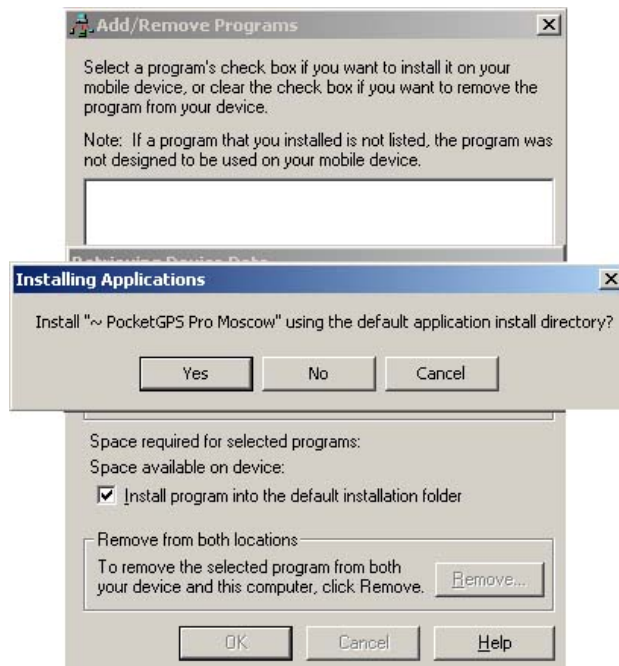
Add/Remove Programs

Select a program's check box if you want to install it on your mobile device, or clear the check box if you want to remove the program from your device.

Note: If a program that you installed is not listed, the program was not designed to be used on your mobile device.

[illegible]

Installing Applications

Install "~ PocketGPS Pro Moscow" using the default application install directory?

Yes No Cancel

Space required for selected programs:

Space available on device:

Install program into the default installation folder

Remove from both locations

To remove the selected program from both your device and this computer, click Remove.

Remove...

OK Cancel Help